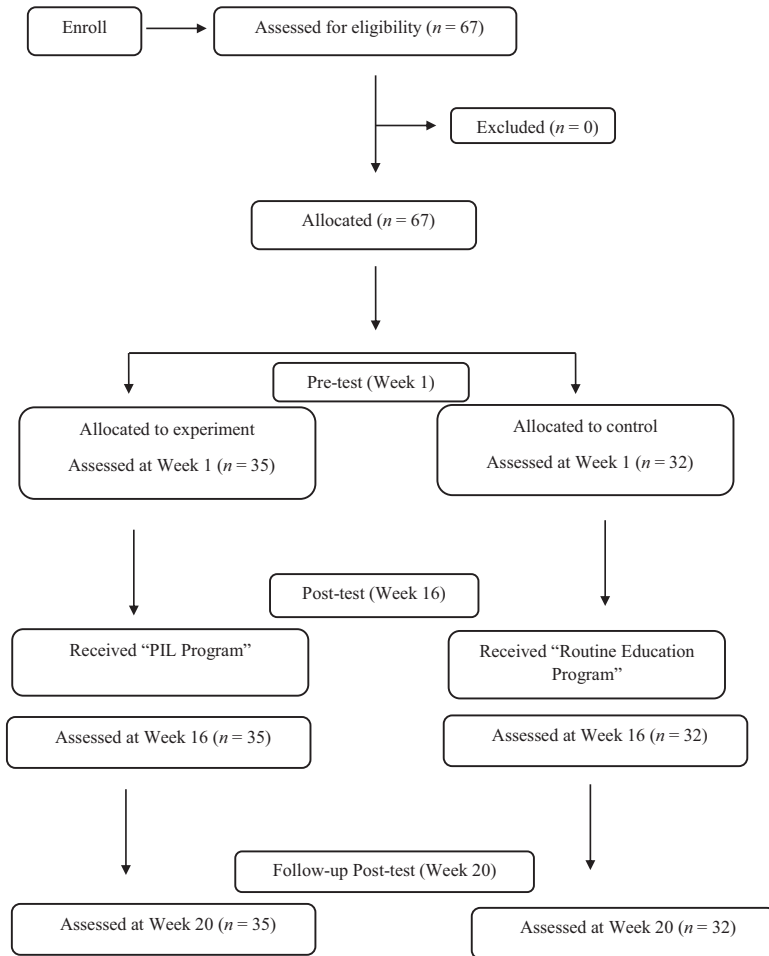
Enroll

Assessed for eligibility ($n = 67$)

Excluded ($n = 0$)

Allocated ($n = 67$)

Pre-test (Week 1)

Allocated to experiment

Assessed at Week 1 ($n = 35$)

Allocated to control

Assessed at Week 1 ($n = 32$)

Post-test (Week 16)

Received "PIL Program"

Received "Routine Education Program"

Assessed at Week 16 ($n = 35$)

Assessed at Week 16 ($n = 32$)

Follow-up Post-test (Week 20)

Assessed at Week 20 ($n = 35$)

Assessed at Week 20 ($n = 32$)